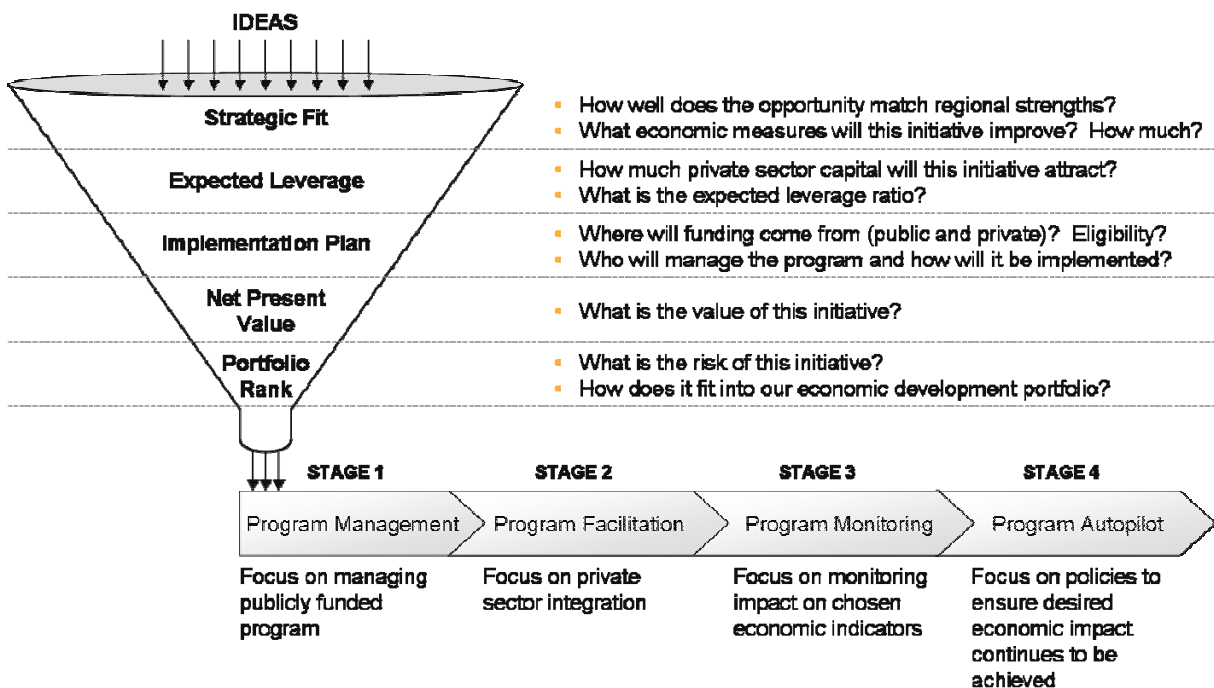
IDEAS

Strategic Fit
- How well does the opportunity match regional strengths?
- What economic measures will this initiative improve? How much?

Expected Leverage
- How much private sector capital will this initiative attract?
- What is the expected leverage ratio?

Implementation Plan
- Where will funding come from (public and private)? Eligibility?
- Who will manage the program and how will it be implemented?

Net Present Value
- What is the value of this initiative?

Portfolio Rank
- What is the risk of this initiative?
- How does it fit into our economic development portfolio?

STAGE 1
Program Management
Focus on managing publicly funded program

STAGE 2
Program Facilitation
Focus on private sector integration

STAGE 3
Program Monitoring
Focus on monitoring impact on chosen economic indicators

STAGE 4
Program Autopilot
Focus on policies to ensure desired economic impact continues to be achieved